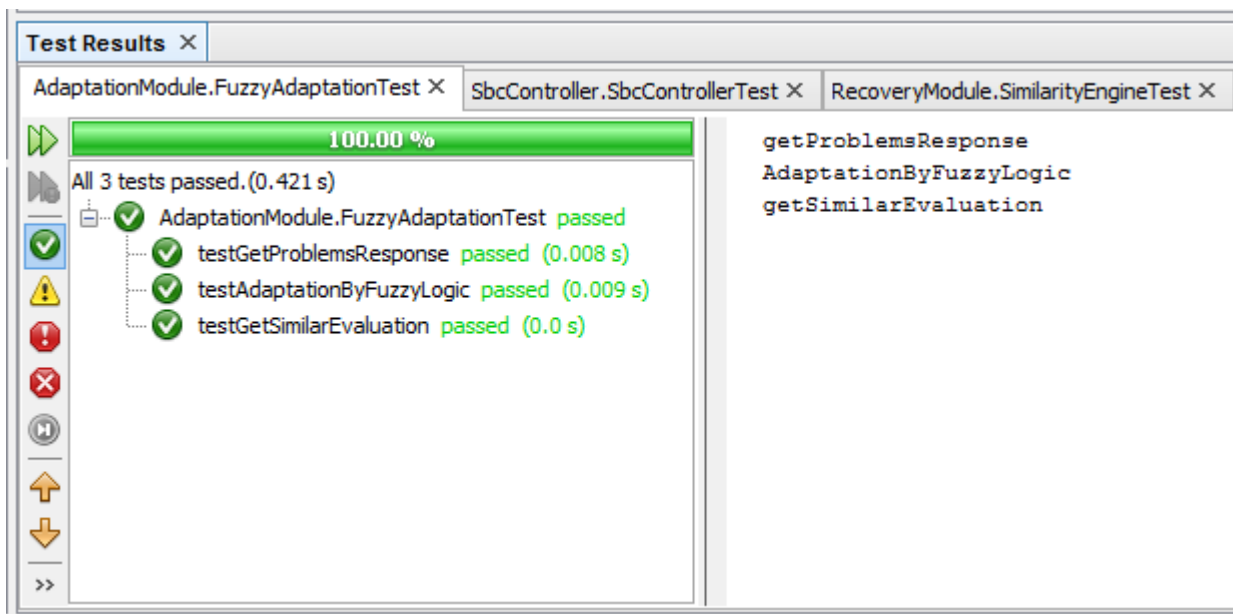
Test Results ✕

AdaptationModule.FuzzyAdaptationTest ✕ SbcController.SbcControllerTest ✕ RecoveryModule.SimilarityEngineTest ✕

100.00 %

All 3 tests passed.(0.421 s)

AdaptationModule.FuzzyAdaptationTest passed

testGetProblemsResponse passed (0.008 s)

testAdaptationByFuzzyLogic passed (0.009 s)

testGetSimilarEvaluation passed (0.0 s)

getProblemsResponse
AdaptationByFuzzyLogic
getSimilarEvaluation

>>